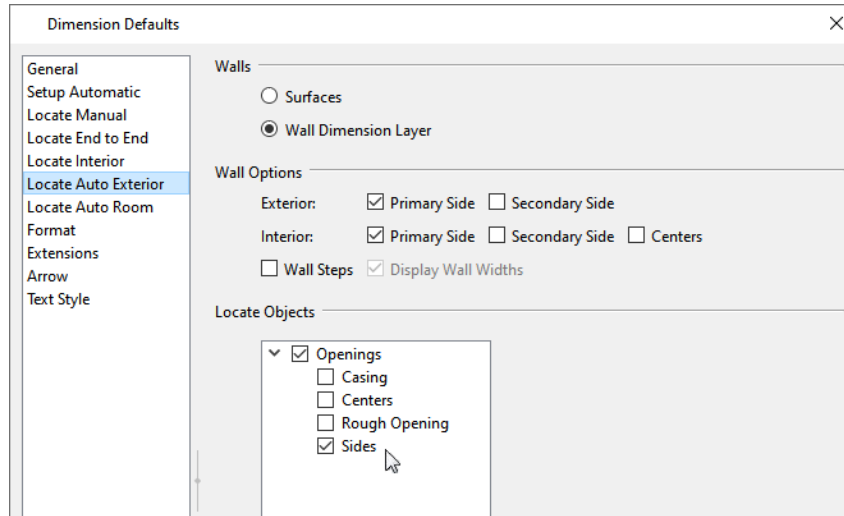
Dimension Defaults

General
Setup Automatic
Locate Manual
Locate End to End
Locate Interior
Locate Auto Exterior
Locate Auto Room
Format
Extensions
Arrow
Text Style

Walls

Surfaces

Wall Dimension Layer

Wall Options

Exterior: Primary Side Secondary Side

Interior: Primary Side Secondary Side Centers

Wall Steps Display Wall Widths

Locate Objects

Openings
Casing
Centers
Rough Opening
Sides